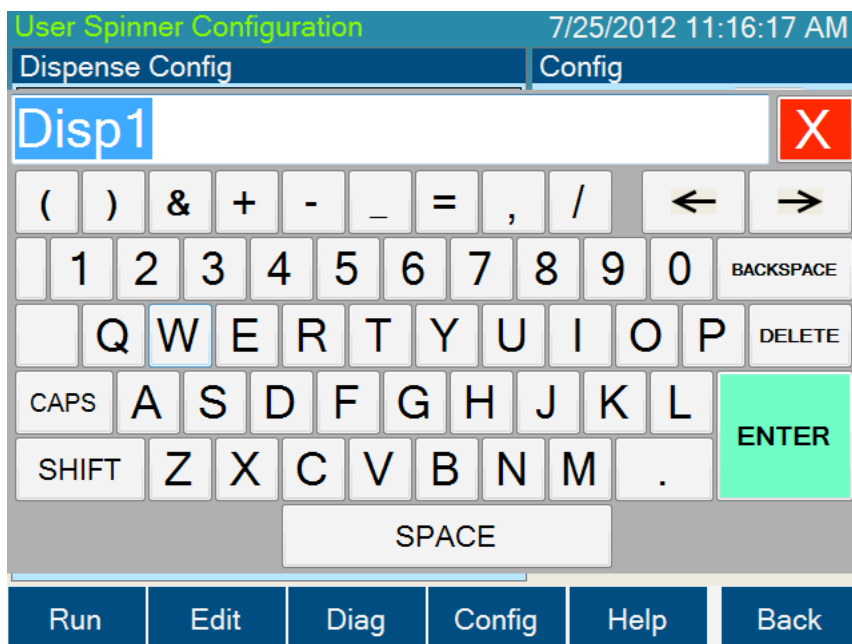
User Spinner Configuration 7/25/2012 11:16:17 AM

Dispense Config

Config

Disp1

X

( ) & + - _ = , / ← →

1 2 3 4 5 6 7 8 9 0 BACKSPACE

Q W E R T Y U I O P DELETE

CAPS A S D F G H J K L

ENTER

SHIFT Z X C V B N M .

SPACE

Run Edit Diag Config Help Back